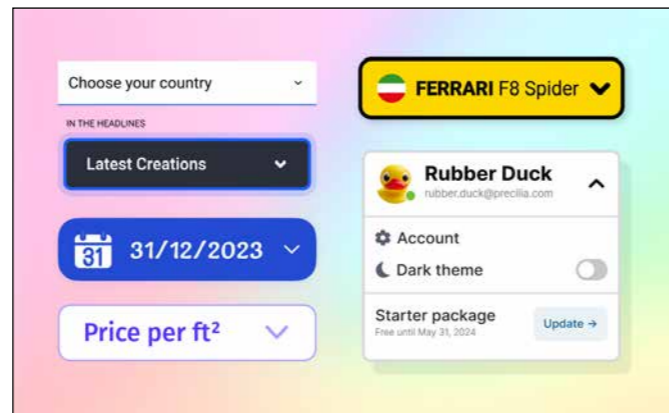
Choose your country

IN THE HEADLINES

Latest Creations

31 31/12/2023

Price per ft²

FERRARI F8 Spider

Rubber Duck
rubber.duck@precilia.com

Account

Dark theme

Starter package
Free until May 31, 2024

Update →